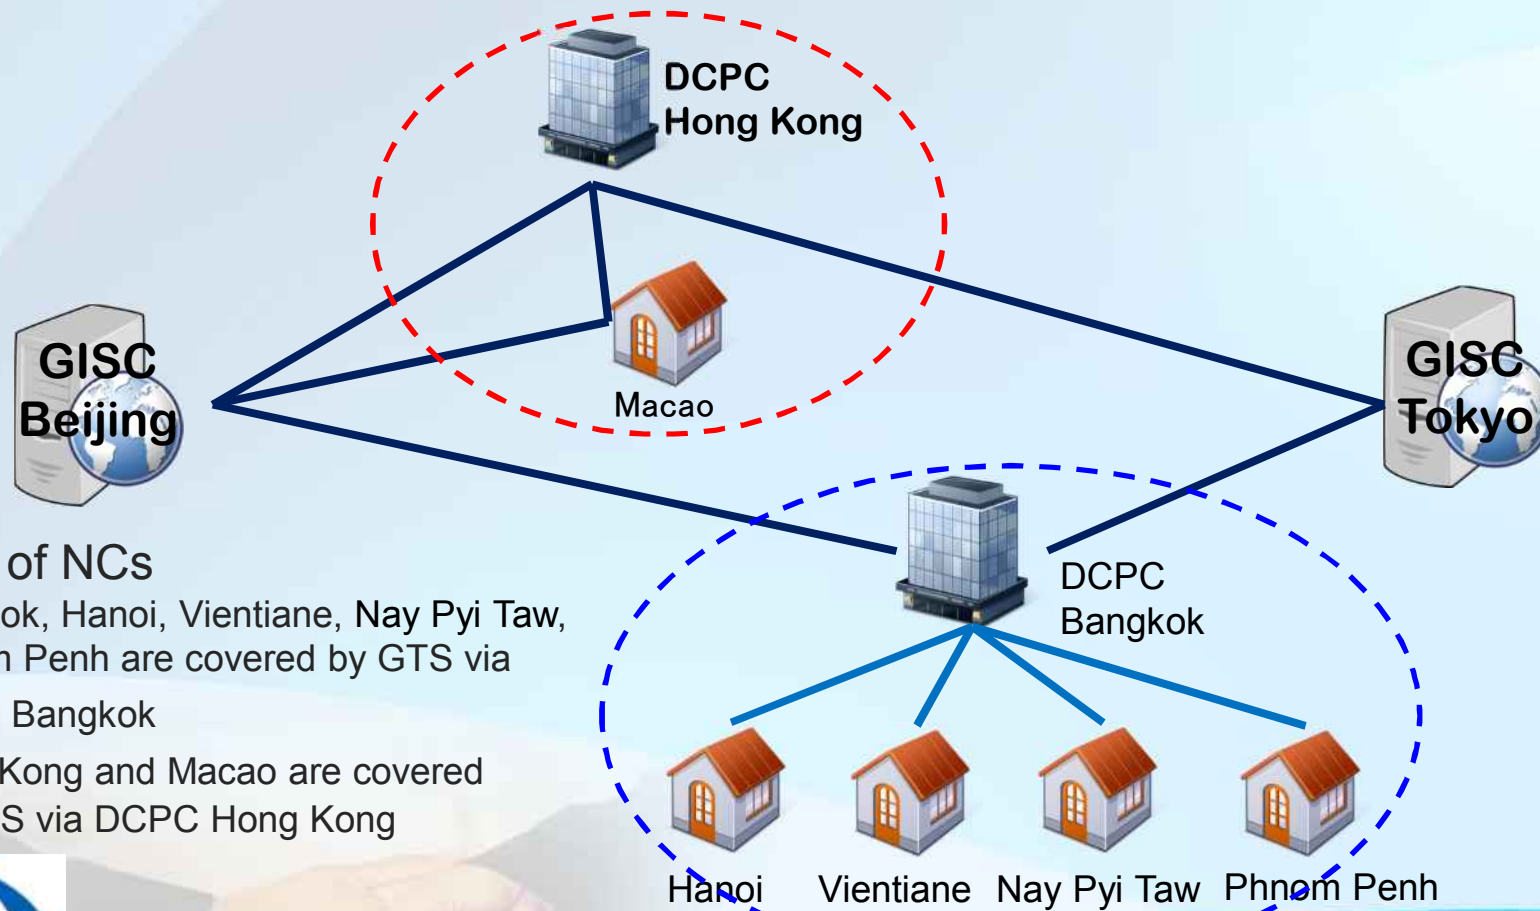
DCPC
Hong Kong

GISC
Beijing

Macao

GISC
Tokyo

DCPC
Bangkok

of NCs
ok, Hanoi, Vientiane, Nay Pyi Taw,
n Penh are covered by GTS via
Bangkok
Kong and Macao are covered
S via DCPC Hong Kong

Hanoi
Vientiane
Nay Pyi Taw
Phnom Penh